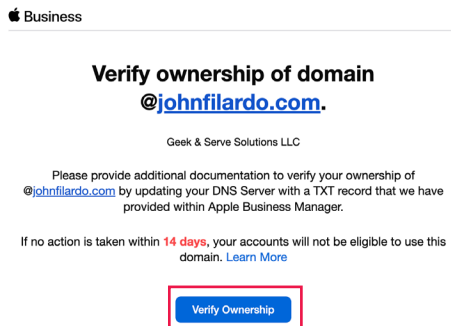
Business

Verify ownership of domain @johnfilardo.com.

Geek & Serve Solutions LLC

Please provide additional documentation to verify your ownership of @johnfilardo.com by updating your DNS Server with a TXT record that we have provided within Apple Business Manager.

If no action is taken within 14 days, your accounts will not be eligible to use this domain. Learn More

Verify Ownership